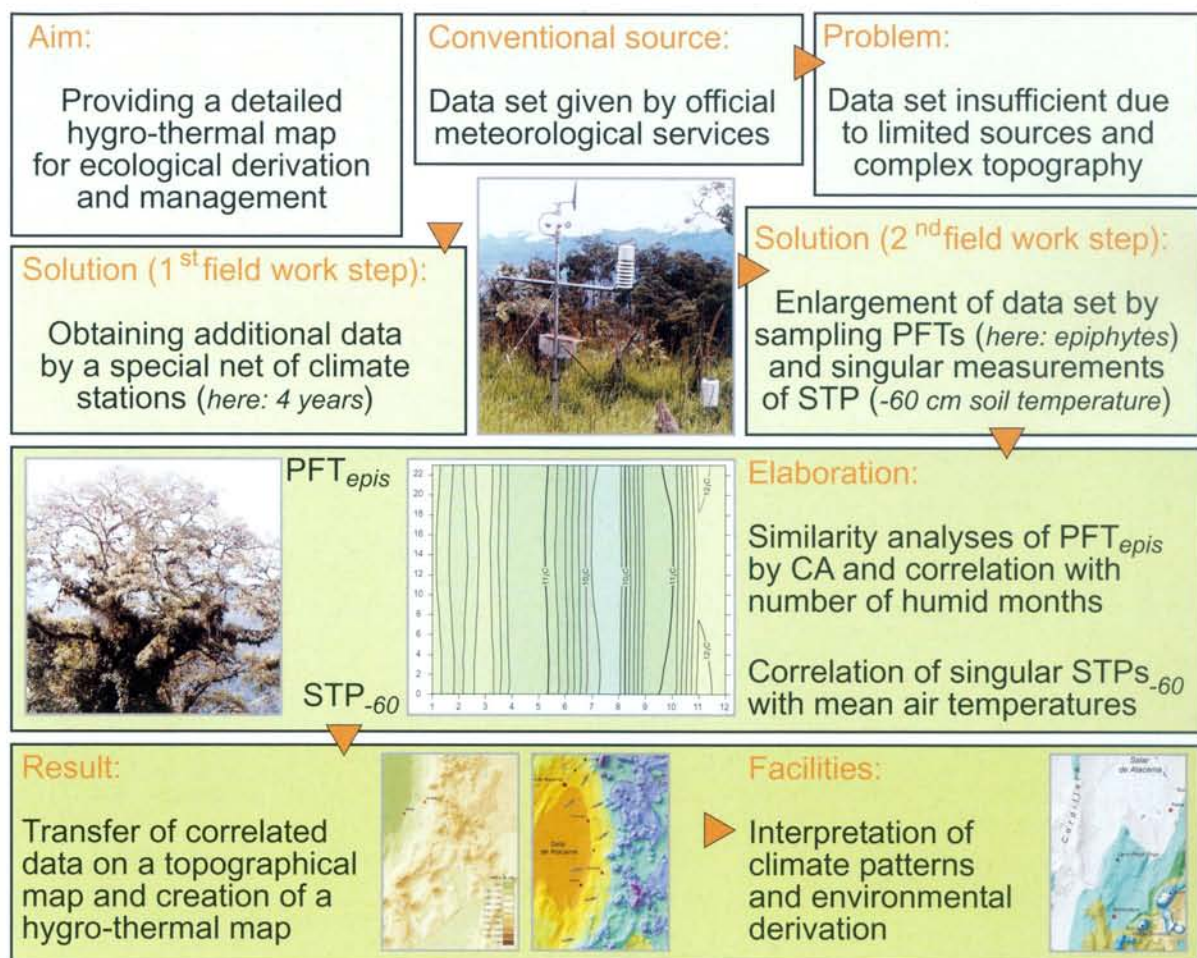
Aim:

Providing a detailed hygro-thermal map for ecological derivation and management

Conventional source:

Data set given by official meteorological services

Problem:

Data set insufficient due to limited sources and complex topography

Solution (1$^{st}$ field work step):

Obtaining additional data by a special net of climate stations (here: 4 years)

Solution (2$^{nd}$ field work step):

Enlargement of data set by sampling PFTs (here: epiphytes) and singular measurements of STP (-60 cm soil temperature)

PFT$_{epis}$

22
20
18
16
14
12
10
8
6
4
2
0
1 2 3 4 5 6 7 8 9 10 11 12

12°C
11°C
10°C
10°C
11°C
12°C

STP$_{-60}$

Elaboration:

Similarity analyses of PFT$_{epis}$ by CA and correlation with number of humid months

Correlation of singular STPs$_{-60}$ with mean air temperatures

Result:

Transfer of correlated data on a topographical map and creation of a hygro-thermal map

Salar de Atacama

Facilities:

Interpretation of climate patterns and environmental derivation

Salar de Atacama
Cordillera